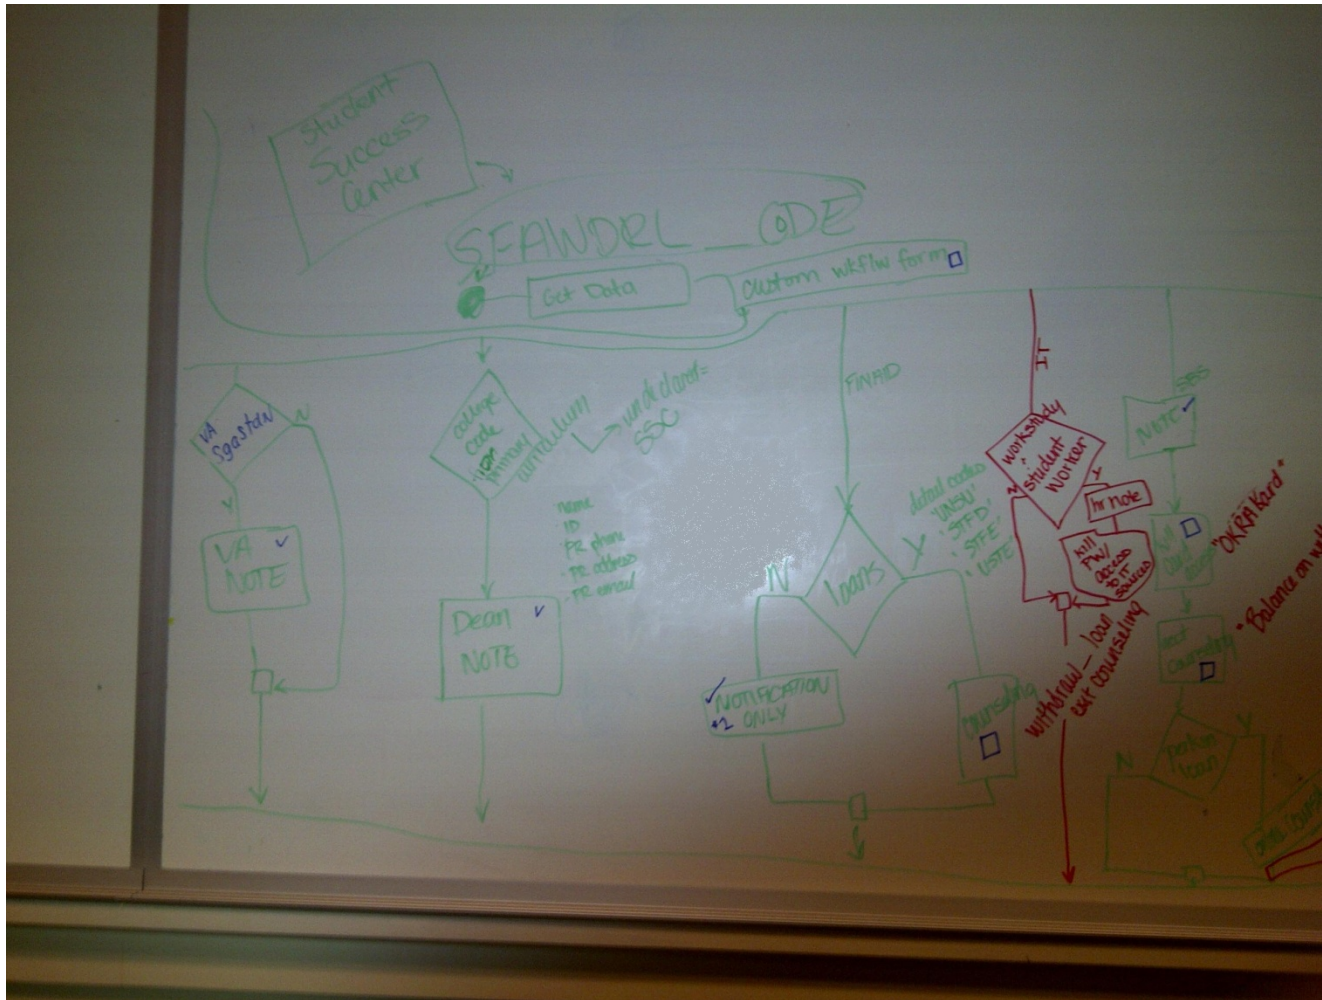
Student Success Center

SFAWDRL_CDE

Get Data

custom wkflw form

VA Sgastdn

N

Y

VA NOTE

college code 'UN' primary curriculum

undeclared = SSC

name
ID
PR phone
PR address
PR email

Dean NOTE

FINAID

detail codes 'UNSU' 'SFFD' 'SFFE' 'USTE'

N

loans

Y

NOTIFICATION ONLY
*2

counseling

IT

workstudy student worker

Y

hr note

kill PW/ access to IT services

withdrawl_loan exit counseling

SSS

NOTE

kill card access

"OKRA Card"

exit counseling

"Balance on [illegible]"

N

perkin loan

Y

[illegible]